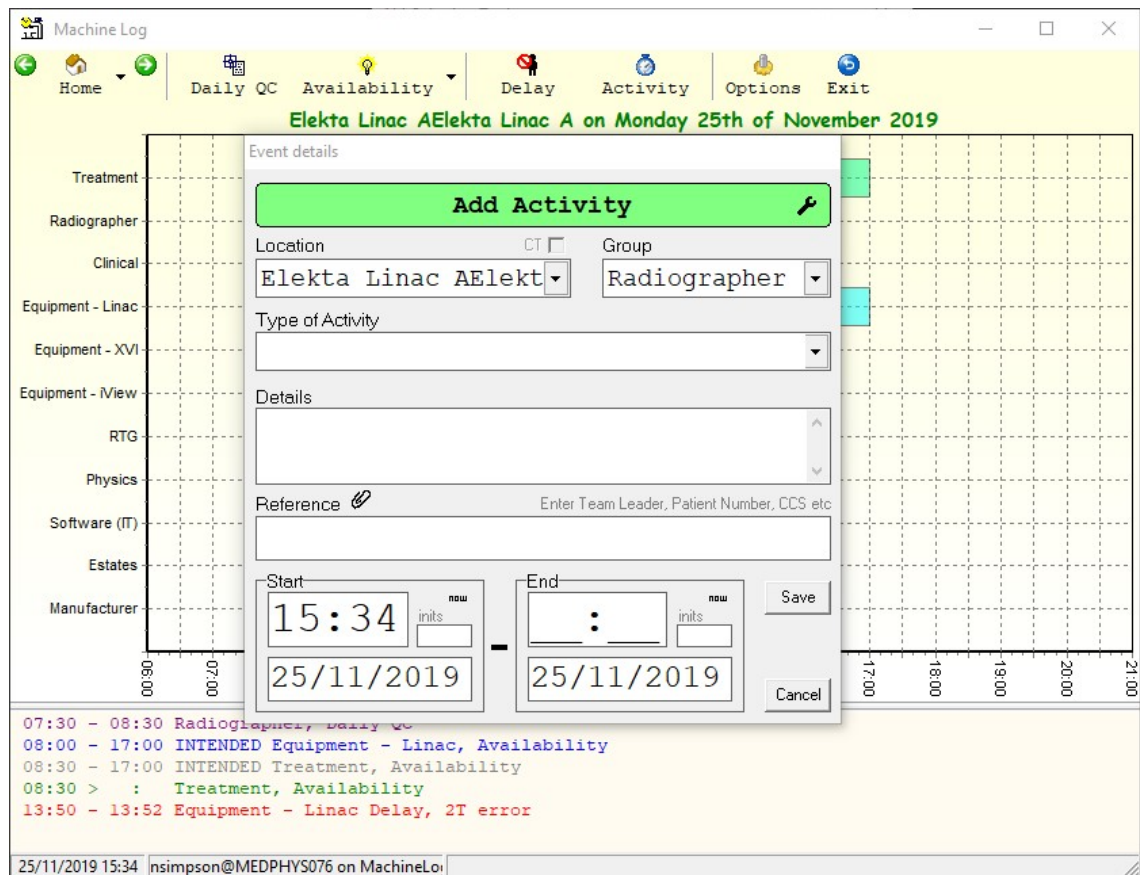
Machine Log

Home
Daily QC
Availability
Delay
Activity
Options
Exit

Elekta Linac AElekta Linac A on Monday 25th of November 2019

Treatment
Radiographer
Clinical
Equipment - Linac
Equipment - XVI
Equipment - iView
RTG
Physics
Software (IT)
Estates
Manufacturer

06:00
07:00
17:00
18:00
19:00
20:00
21:00

Event details

Add Activity

Location
CT
Group
Elekta Linac AElekt
Radiographer
Type of Activity

Details

Reference
Enter Team Leader, Patient Number, CCS etc

Start
15:34
now
inits
25/11/2019
-
End
___:___
now
inits
25/11/2019
Save
Cancel

07:30 - 08:30 Radiographer, Daily QC
08:00 - 17:00 INTENDED Equipment - Linac, Availability
08:30 - 17:00 INTENDED Treatment, Availability
08:30 > : Treatment, Availability
13:50 - 13:52 Equipment - Linac Delay, 2T error

25/11/2019 15:34 nsimpson@MEDPHYS076 on MachineLo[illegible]